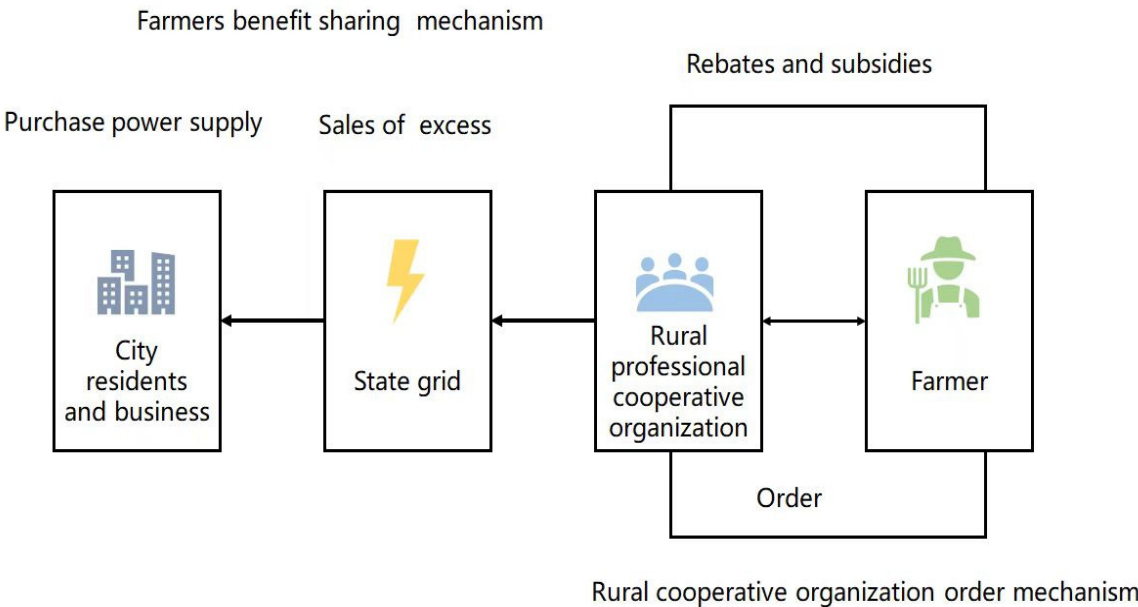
Farmers benefit sharing mechanism

Rebates and subsidies

Purchase power supply

Sales of excess

City residents and business

State grid

Rural professional cooperative organization

Farmer

Order

Rural cooperative organization order mechanism